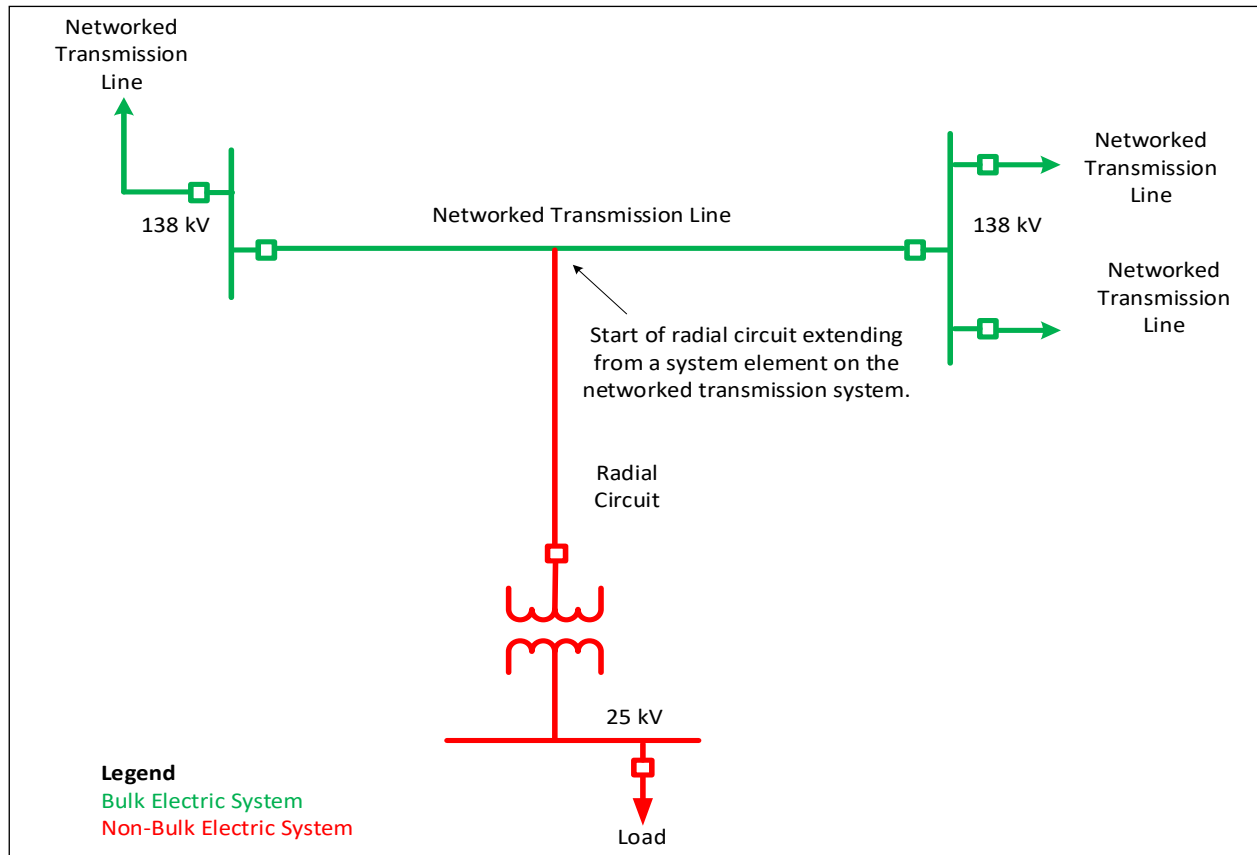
Networked Transmission Line

138 kV

Networked Transmission Line

Networked Transmission Line

138 kV

Networked Transmission Line

Start of radial circuit extending from a system element on the networked transmission system.

Radial Circuit

25 kV

Load

**Legend**
Bulk Electric System
Non-Bulk Electric System